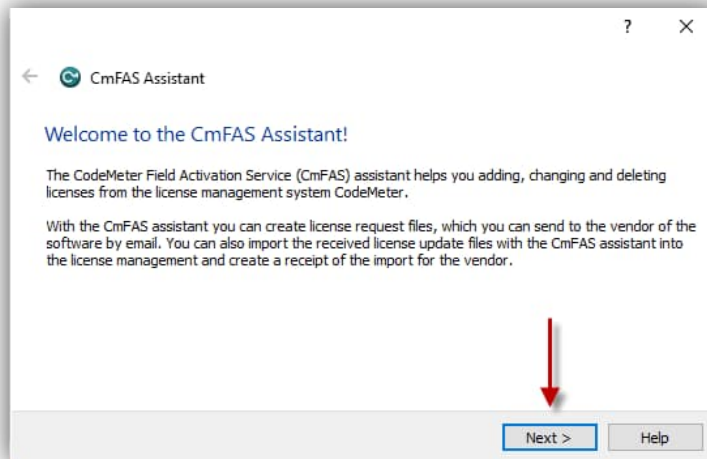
?
×

CmFAS Assistant

Welcome to the CmFAS Assistant!

The CodeMeter Field Activation Service (CmFAS) assistant helps you adding, changing and deleting licenses from the license management system CodeMeter.

With the CmFAS assistant you can create license request files, which you can send to the vendor of the software by email. You can also import the received license update files with the CmFAS assistant into the license management and create a receipt of the import for the vendor.

Next >
Help